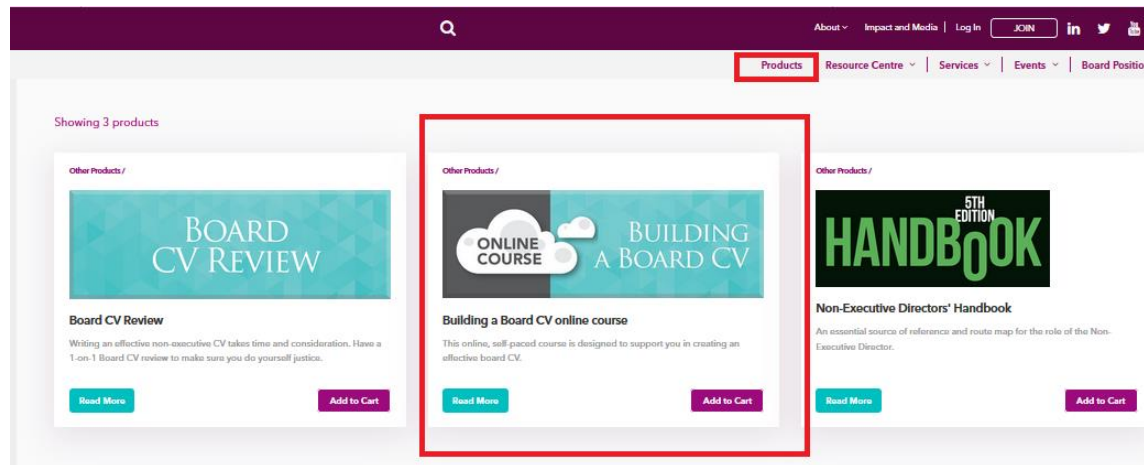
About | Impact and Media | Log In | JOIN

Products | Resource Centre | Services | Events | Board Positio

Showing 3 products

Other Products /

BOARD CV REVIEW

Board CV Review

Writing an effective non-executive CV takes time and consideration. Have a 1-on-1 Board CV review to make sure you do yourself justice.

Read More

Add to Cart

Other Products /

ONLINE COURSE

BUILDING A BOARD CV

Building a Board CV online course

This online, self-paced course is designed to support you in creating an effective board CV.

Read More

Add to Cart

Other Products /

5TH EDITION HANDBOOK

Non-Executive Directors' Handbook

An essential source of reference and route map for the role of the Non-Executive Director.

Read More

Add to Cart